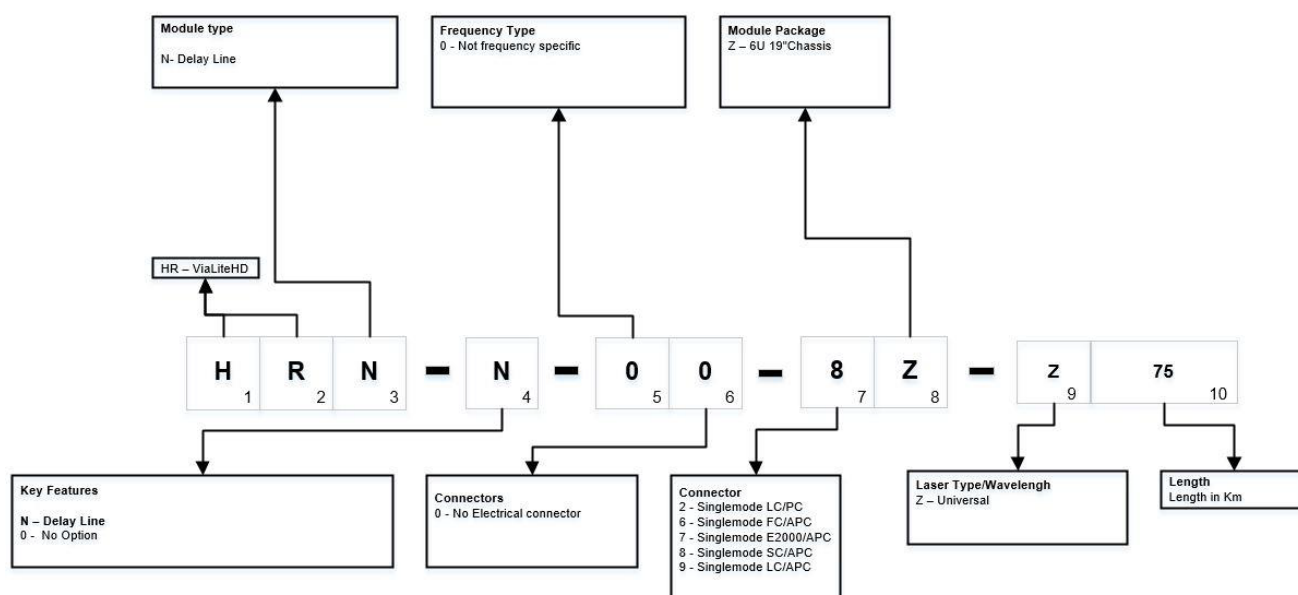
Module type

N- Delay Line

Frequency Type
0 - Not frequency specific

Module Package
Z – 6U 19"Chassis

HR – ViaLiteHD

H 1 R 2 N 3 – N 4 – 0 5 0 6 – 8 7 Z 8 – Z 9 75 10

Key Features

N – Delay Line
0 - No Option

Connectors
0 - No Electrical connector

Connector
2 - Singlemode LC/PC
6 - Singlemode FC/APC
7 - Singlemode E2000/APC
8 - Singlemode SC/APC
9 - Singlemode LC/APC

Laser Type/Wavelengh
Z – Universal

Length
Length in Km